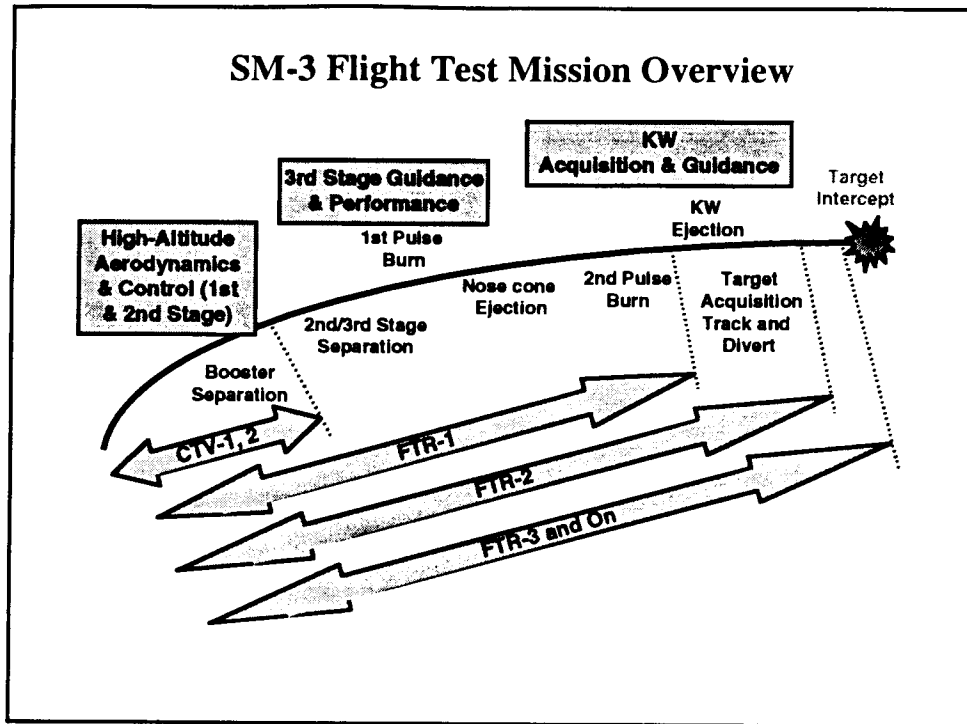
SM-3 Flight Test Mission Overview

KW Acquisition & Guidance

3rd Stage Guidance & Performance

Target Intercept

High-Altitude Aerodynamics & Control (1st & 2nd Stage)

1st Pulse Burn

KW Ejection

Nose cone Ejection

2nd Pulse Burn

Target Acquisition Track and Divert

2nd/3rd Stage Separation

Booster Separation

CTV-1, 2

FTR-1

FTR-2

FTR-3 and On